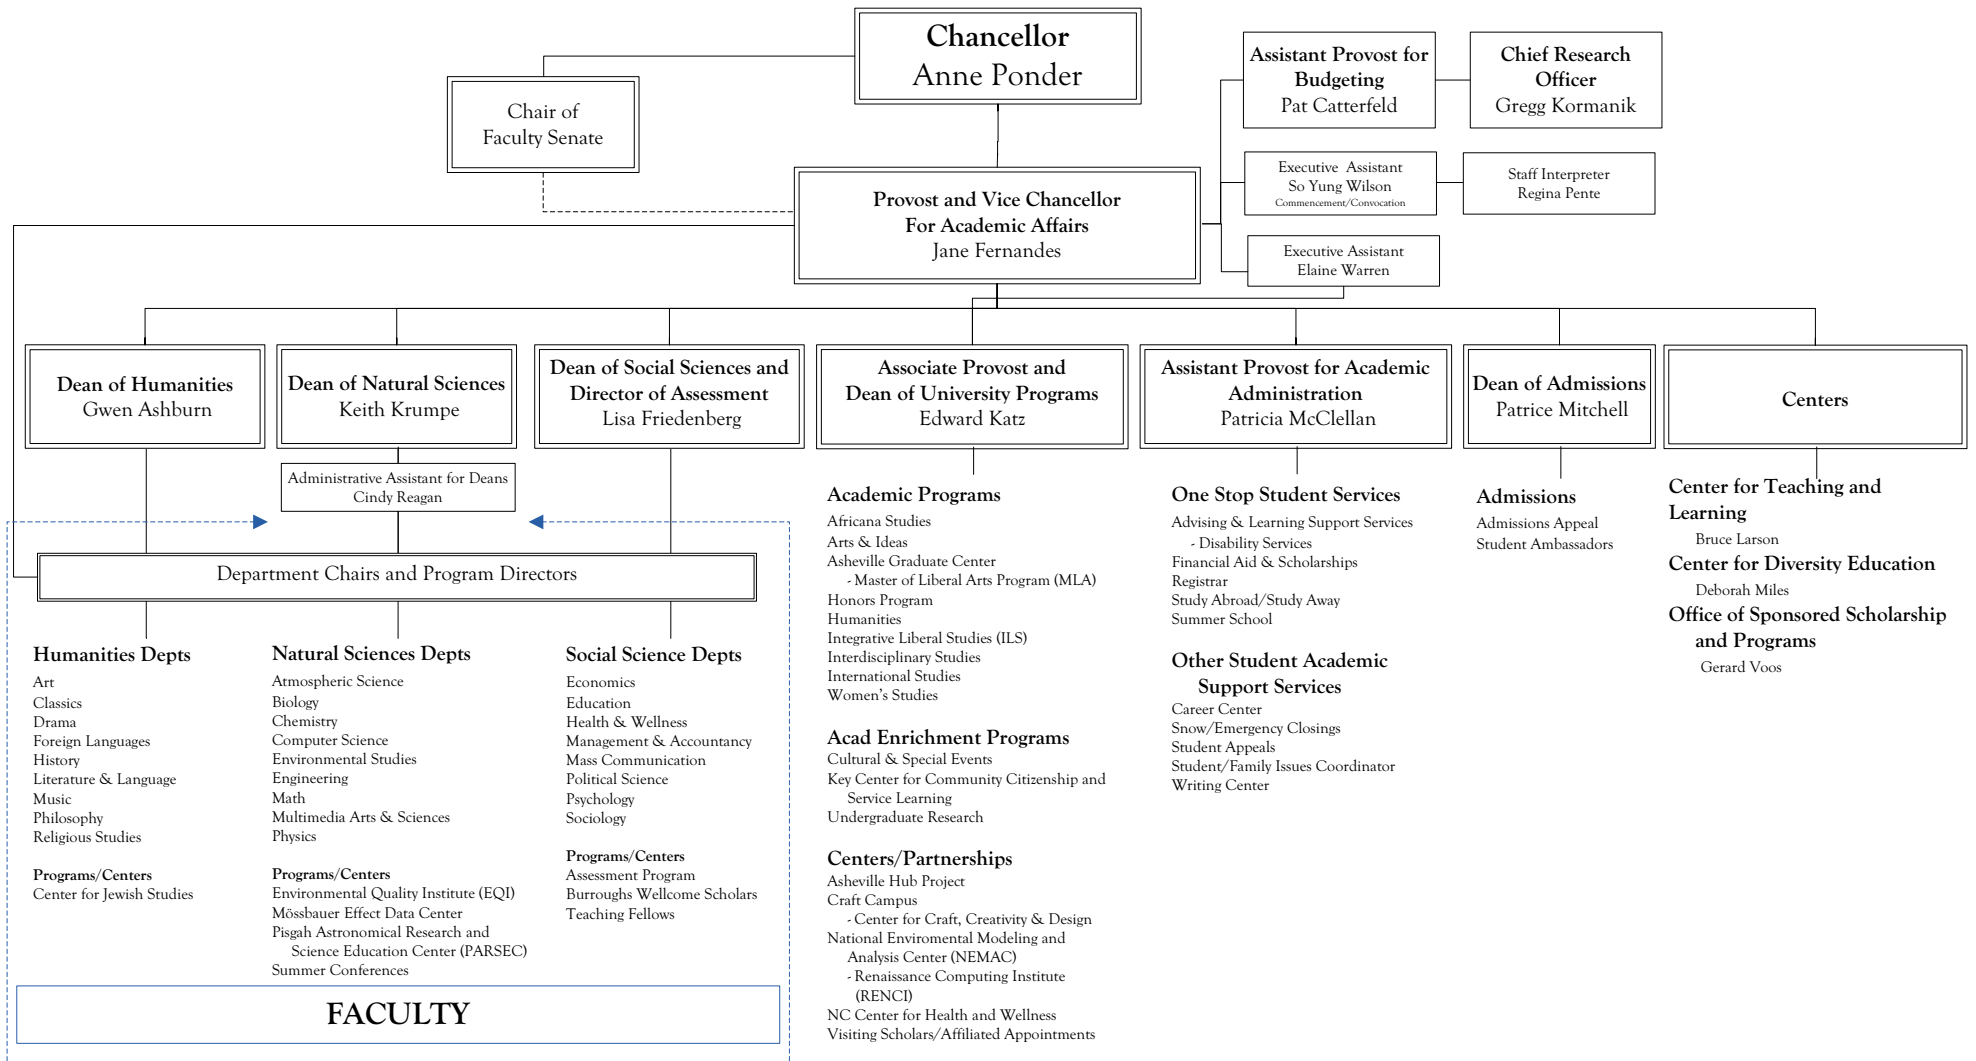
Chancellor
Anne Ponder

Chair of
Faculty Senate

Assistant Provost for Budgeting
Pat Catterfeld

Chief Research Officer
Gregg Kormanik

Executive Assistant
So Yung Wilson
Commencement/Convocation

Staff Interpreter
Regina Pente

Provost and Vice Chancellor
For Academic Affairs
Jane Fernandes

Executive Assistant
Elaine Warren

Dean of Humanities
Gwen Ashburn

Dean of Natural Sciences
Keith Krumpe

Dean of Social Sciences and Director of Assessment
Lisa Friedenberg

Associate Provost and Dean of University Programs
Edward Katz

Assistant Provost for Academic Administration
Patricia McClellan

Dean of Admissions
Patrice Mitchell

Centers

Administrative Assistant for Deans
Cindy Reagan

Department Chairs and Program Directors

Humanities Depts
Art
Classics
Drama
Foreign Languages
History
Literature & Language
Music
Philosophy
Religious Studies

Programs/Centers
Center for Jewish Studies

Natural Sciences Depts
Atmospheric Science
Biology
Chemistry
Computer Science
Environmental Studies
Engineering
Math
Multimedia Arts & Sciences
Physics

Programs/Centers
Environmental Quality Institute (EQI)
Mössbauer Effect Data Center
Pisgah Astronomical Research and Science Education Center (PARSEC)
Summer Conferences

Social Science Depts
Economics
Education
Health & Wellness
Management & Accountancy
Mass Communication
Political Science
Psychology
Sociology

Programs/Centers
Assessment Program
Burroughs Wellcome Scholars
Teaching Fellows

FACULTY

Academic Programs
Africana Studies
Arts & Ideas
Asheville Graduate Center
- Master of Liberal Arts Program (MLA)
Honors Program
Humanities
Integrative Liberal Studies (ILS)
Interdisciplinary Studies
International Studies
Women's Studies

Acad Enrichment Programs
Cultural & Special Events
Key Center for Community Citizenship and Service Learning
Undergraduate Research

Centers/Partnerships
Asheville Hub Project
Craft Campus
- Center for Craft, Creativity & Design
National Enviromental Modeling and Analysis Center (NEMAC)
- Renaissance Computing Institute (RENCI)
NC Center for Health and Wellness
Visiting Scholars/Affiliated Appointments

One Stop Student Services
Advising & Learning Support Services
- Disability Services
Financial Aid & Scholarships
Registrar
Study Abroad/Study Away
Summer School

Other Student Academic Support Services
Career Center
Snow/Emergency Closings
Student Appeals
Student/Family Issues Coordinator
Writing Center

Admissions
Admissions Appeal
Student Ambassadors

Center for Teaching and Learning
Bruce Larson
Center for Diversity Education
Deborah Miles
Office of Sponsored Scholarship and Programs
Gerard Voos